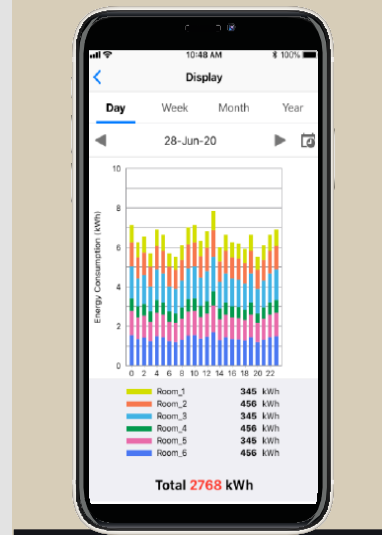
10:48 AM
100%

Display

Day
Week
Month
Year

28-Jun-20

10
8
6
4
2
0

Energy Consumption ( kWh)

0 2 4 6 8 10 12 14 16 18 20 22

| | | |
|---|---|---|
| Room_1 | 345 | kWh |
| Room_2 | 456 | kWh |
| Room_3 | 345 | kWh |
| Room_4 | 456 | kWh |
| Room_5 | 345 | kWh |
| Room_6 | 456 | kWh |

Total 2768 kWh